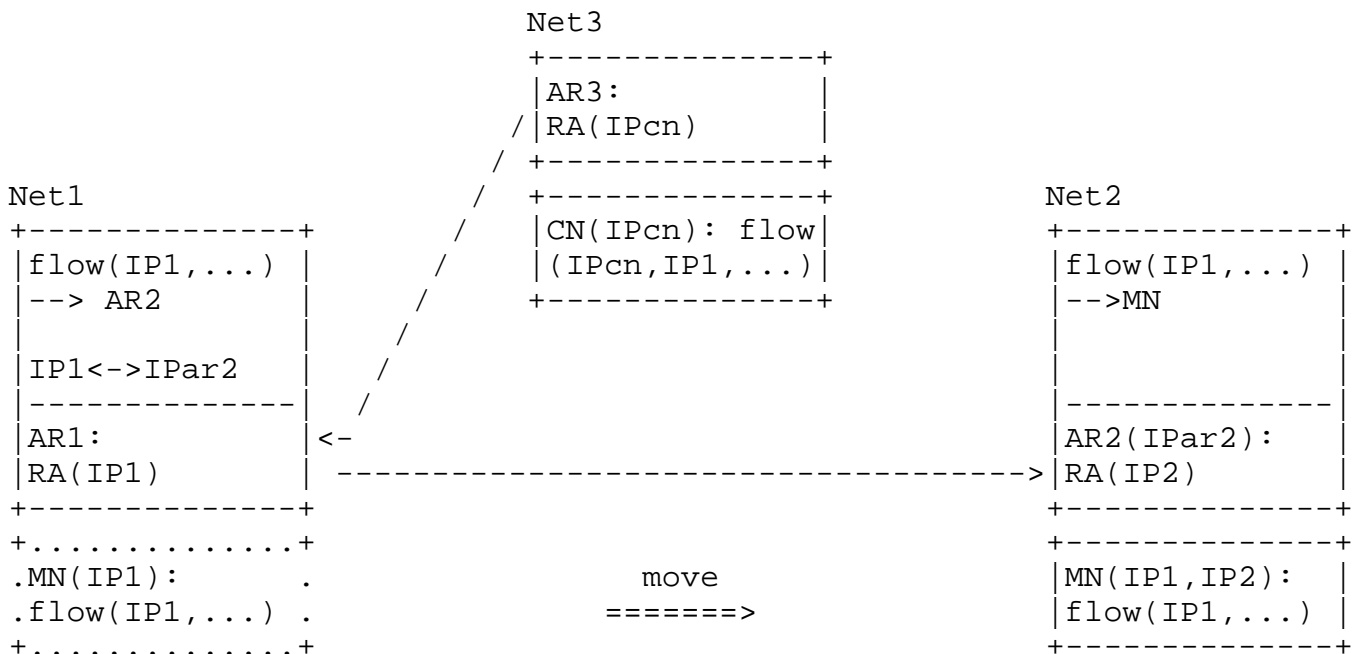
Net3

AR3:
RA(IPcn)

CN(IPcn): flow
(IPcn,IP1,...)

Net1

flow(IP1,...)
--> AR2

IP1<->IPar2

AR1:
RA(IP1)

<-

MN(IP1):
flow(IP1,...)

move
=======>

Net2

flow(IP1,...)
-->MN

AR2(IPar2):
RA(IP2)

MN(IP1,IP2):
flow(IP1,...)